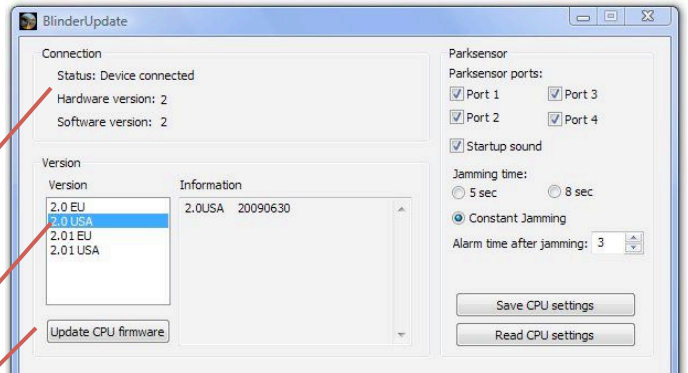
BlinderUpdate

Connection
Status: Device connected
Hardware version: 2
Software version: 2

Version
Version
2.0 EU
2.0 USA
2.01 EU
2.01 USA

Information
2.0USA 20090630

Update CPU firmware

Parksensor
Parksensor ports:
Port 1
Port 3
Port 2
Port 4
Startup sound
Jamming time:
5 sec
8 sec
Constant Jamming
Alarm time after jamming: 3

Save CPU settings
Read CPU settings